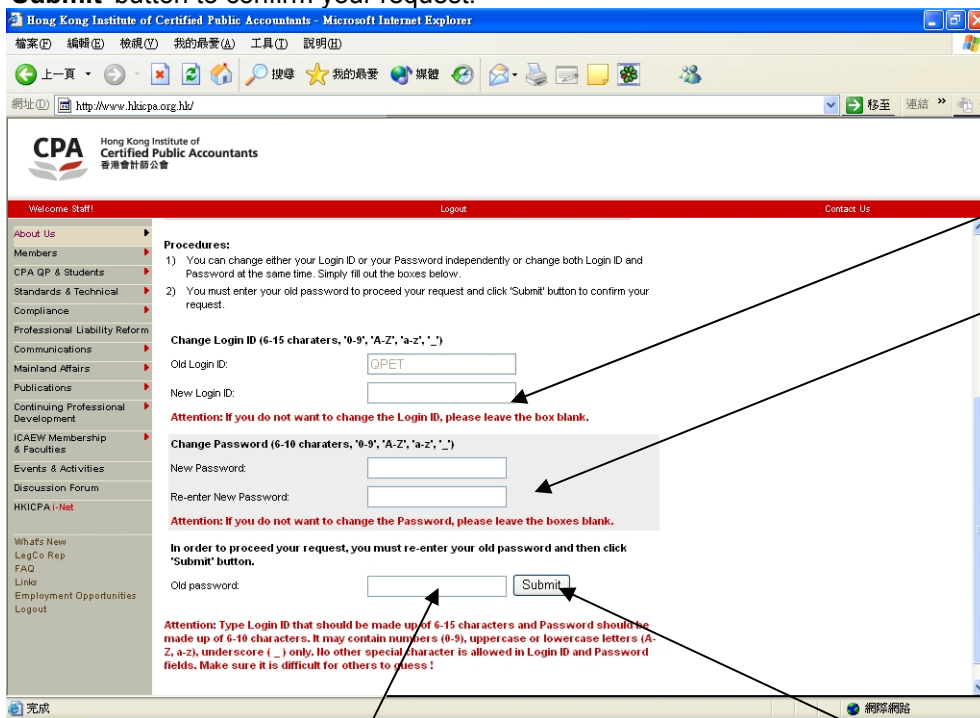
Submit button to confirm your request.

Hong Kong Institute of Certified Public Accountants - Microsoft Internet Explorer

檔案(F) 編輯(E) 檢視(V) 我的最愛(A) 工具(T) 說明(H)

上一頁 搜尋 我的最愛 媒體

網址(D) http://www.hkicpa.org.hk/ 移至 連結 »

CPA Hong Kong Institute of Certified Public Accountants 香港會計師公會

Welcome Staff! Logout Contact Us

About Us
Members
CPA QP & Students
Standards & Technical
Compliance
Professional Liability Reform
Communications
Mainland Affairs
Publications
Continuing Professional Development
ICAEW Membership & Faculties
Events & Activities
Discussion Forum
HKICPA i-Net

What's New
LegCo Rep
FAQ
Links
Employment Opportunities
Logout

Procedures:
1) You can change either your Login ID or your Password independently or change both Login ID and Password at the same time. Simply fill out the boxes below.
2) You must enter your old password to proceed your request and click 'Submit' button to confirm your request.

Change Login ID (6-15 charaters, '0-9', 'A-Z', 'a-z', '_')
Old Login ID: QPET
New Login ID:
Attention: If you do not want to change the Login ID, please leave the box blank.

Change Password (6-10 charaters, '0-9', 'A-Z', 'a-z', '_')
New Password:
Re-enter New Password:
Attention: If you do not want to change the Password, please leave the boxes blank.

In order to proceed your request, you must re-enter your old password and then click 'Submit' button.
Old password: Submit

Attention: Type Login ID that should be made up of 6-15 characters and Password should be made up of 6-10 characters. It may contain numbers (0-9), uppercase or lowercase letters (A-Z, a-z), underscore ( _ ) only. No other special character is allowed in Login ID and Password fields. Make sure it is difficult for others to guess !

完成 網際網路